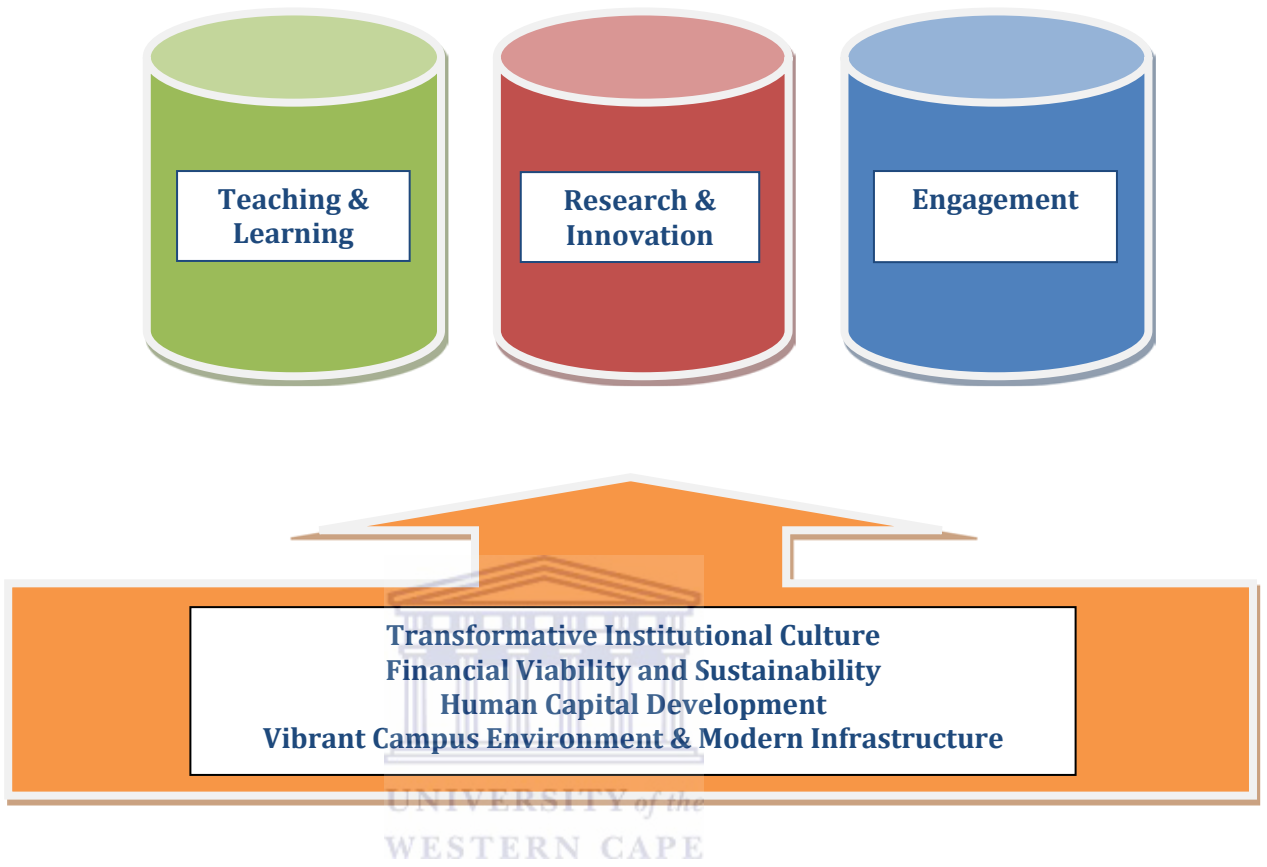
Teaching & Learning

Research & Innovation

Engagement

Transformative Institutional Culture
Financial Viability and Sustainability
Human Capital Development
Vibrant Campus Environment & Modern Infrastructure

UNIVERSITY of the
WESTERN CAPE